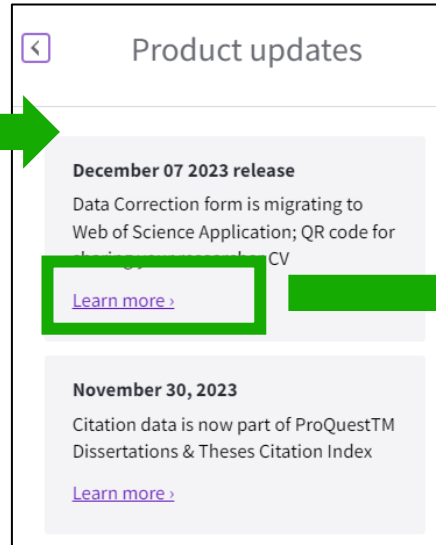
Product updates

December 07 2023 release

Data Correction form is migrating to Web of Science Application; QR code for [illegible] CV

Learn more ›

November 30, 2023

Citation data is now part of ProQuestTM Dissertations & Theses Citation Index

Learn more ›